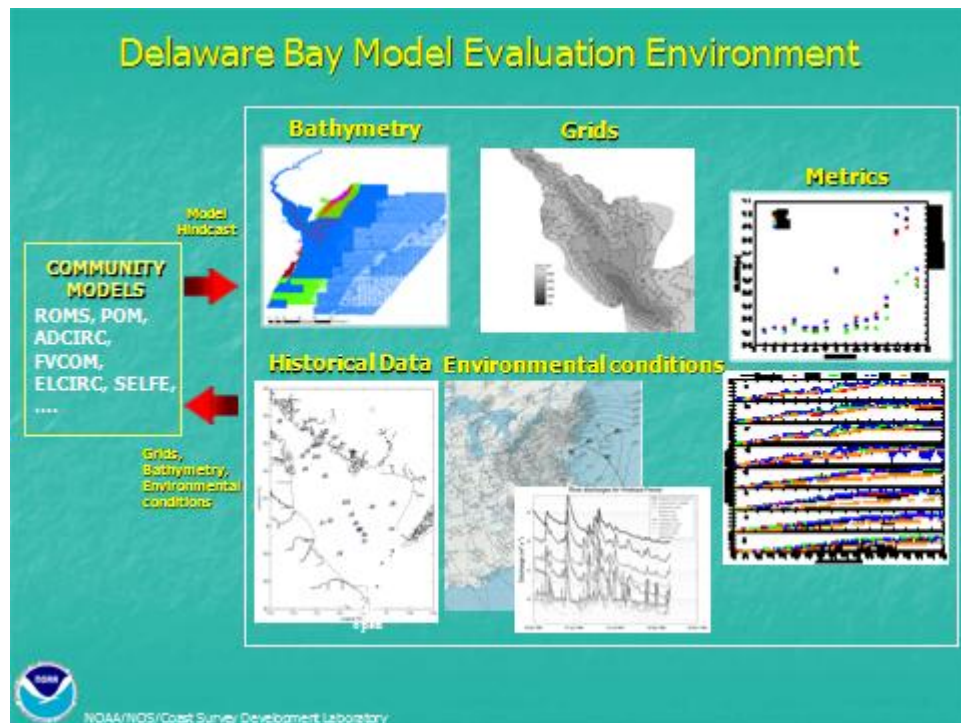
Delaware Bay Model Evaluation Environment

Bathymetry

Grids

Metrics

Model Hindcast

COMMUNITY MODELS

ROMS, POM, ADCIRC, FVCOM, ELCIRC, SELFE, ....

Historical Data

Environmental conditions

Grids, Bathymetry, Environmental conditions

NOAA

NOAA/NOS/Coast Survey Development Laboratory